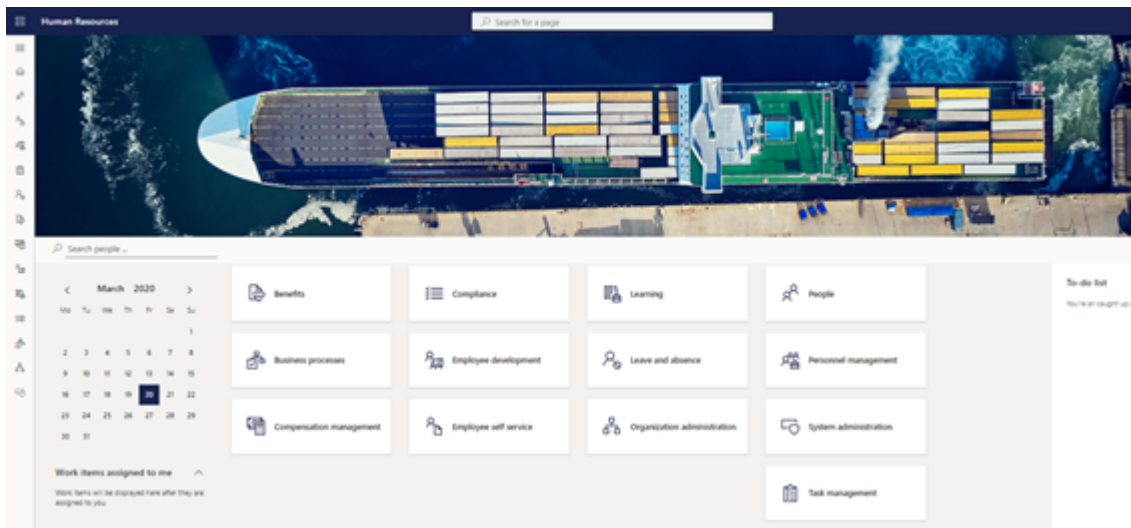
Human Resources

Search for a page

Search people ...

March 2020

| Mo | Tu | We | Th | Fr | Sa | Su |
|---|---|---|---|---|---|---|
| | | | | | | 1 |
| 2 | 3 | 4 | 5 | 6 | 7 | 8 |
| 9 | 10 | 11 | 12 | 13 | 14 | 15 |
| 16 | 17 | 18 | 19 | 20 | 21 | 22 |
| 23 | 24 | 25 | 26 | 27 | 28 | 29 |
| 30 | 31 | | | | | |

Work items assigned to me

Work items will be displayed here after they are assigned to you.

Benefits

Compliance

Learning

People

Business processes

Employee development

Leave and absence

Personnel management

Compensation management

Employee self service

Organization administration

System administration

Task management

To-do list

You're all caught up